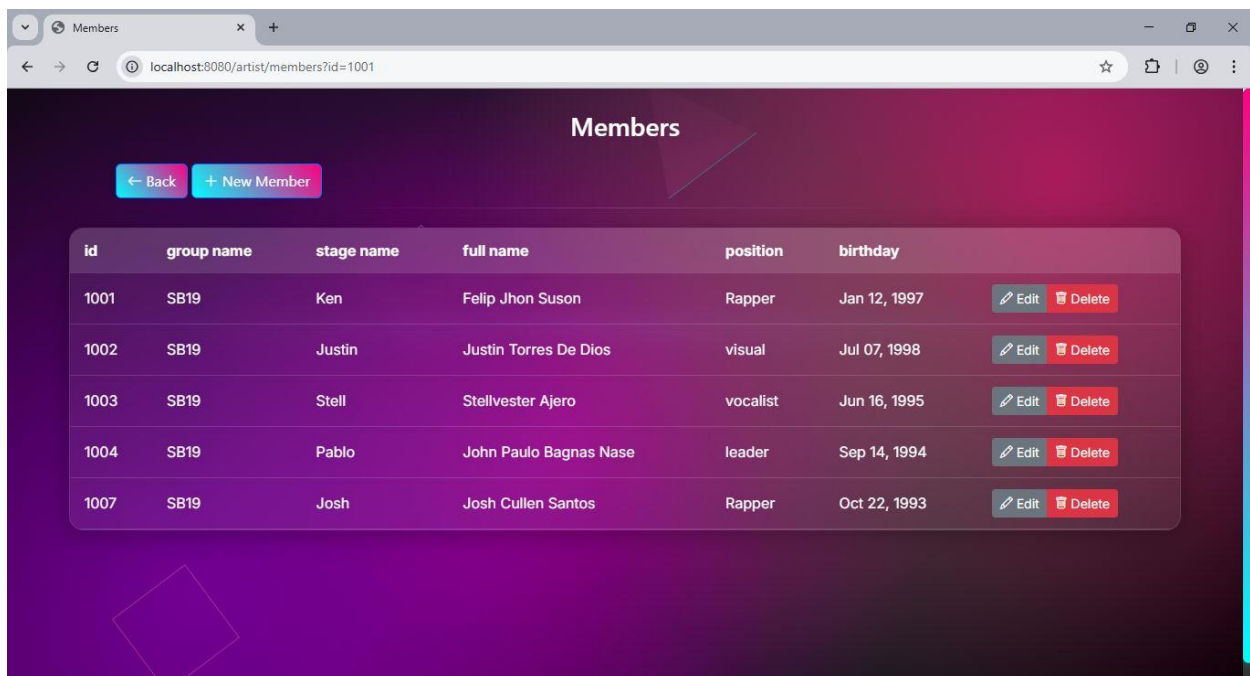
Members
localhost:8080/artist/members?id=1001

Members

← Back + New Member

| id | group name | stage name | full name | position | birthday | |
|---|---|---|---|---|---|---|
| 1001 | SB19 | Ken | Felip Jhon Suson | Rapper | Jan 12, 1997 | Edit Delete |
| 1002 | SB19 | Justin | Justin Torres De Dios | visual | Jul 07, 1998 | Edit Delete |
| 1003 | SB19 | Stell | Stellvester Ajero | vocalist | Jun 16, 1995 | Edit Delete |
| 1004 | SB19 | Pablo | John Paulo Bagnas Nase | leader | Sep 14, 1994 | Edit Delete |
| 1007 | SB19 | Josh | Josh Cullen Santos | Rapper | Oct 22, 1993 | Edit Delete |